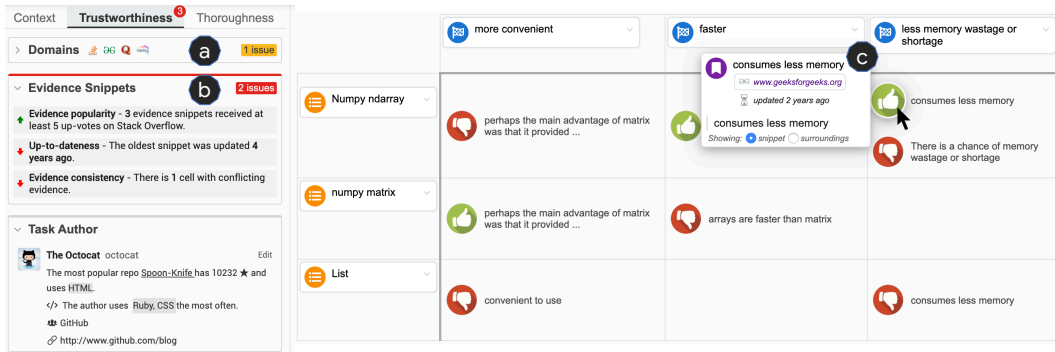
Context Trustworthiness 3 Thoroughness

Domains 1 issue

a

Evidence Snippets 2 issues

b

Evidence popularity - 3 evidence snippets received at least 5 up-votes on Stack Overflow.

Up-to-dateness - The oldest snippet was updated 4 years ago.

Evidence consistency - There is 1 cell with conflicting evidence.

Task Author

The Octocat octocat Edit

The most popular repo Spoon-Knife has 10232 ★ and uses HTML.

The author uses Ruby, CSS the most often.

GitHub

http://www.github.com/blog

more convenient

faster

less memory wastage or shortage

consumes less memory

www.geeksforgeeks.org

updated 2 years ago

consumes less memory

Showing: snippet surroundings

c

Numpy ndarray

perhaps the main advantage of matrix was that it provided ...

consumes less memory

There is a chance of memory wastage or shortage

numpy matrix

perhaps the main advantage of matrix was that it provided ...

arrays are faster than matrix

List

convenient to use

consumes less memory